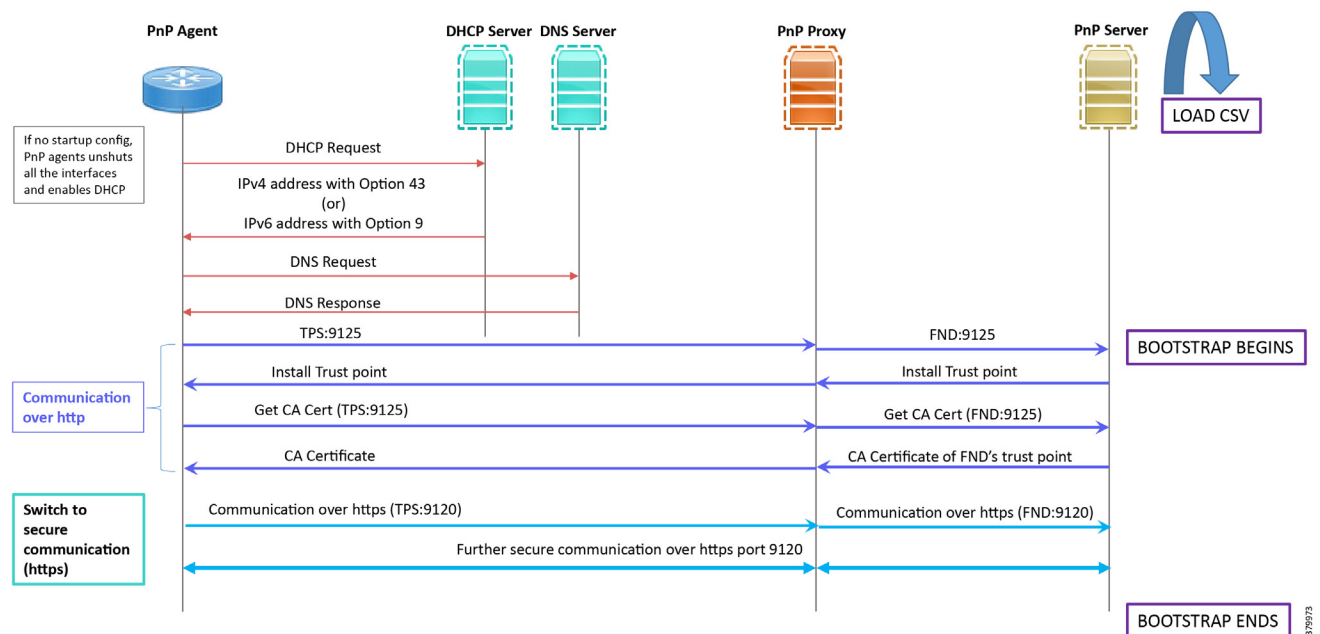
PnP Agent

DHCP Server DNS Server

PnP Proxy

PnP Server

LOAD CSV

If no startup config, PnP agents unshuts all the interfaces and enables DHCP

DHCP Request

IPv4 address with Option 43
(or)
IPv6 address with Option 9

DNS Request

DNS Response

TPS:9125

FND:9125

BOOTSTRAP BEGINS

Communication over http

Install Trust point

Install Trust point

Get CA Cert (TPS:9125)

Get CA Cert (FND:9125)

CA Certificate

CA Certificate of FND's trust point

Switch to secure communication (https)

Communication over https (TPS:9120)

Communication over https (FND:9120)

Further secure communication over https port 9120

BOOTSTRAP ENDS

379973